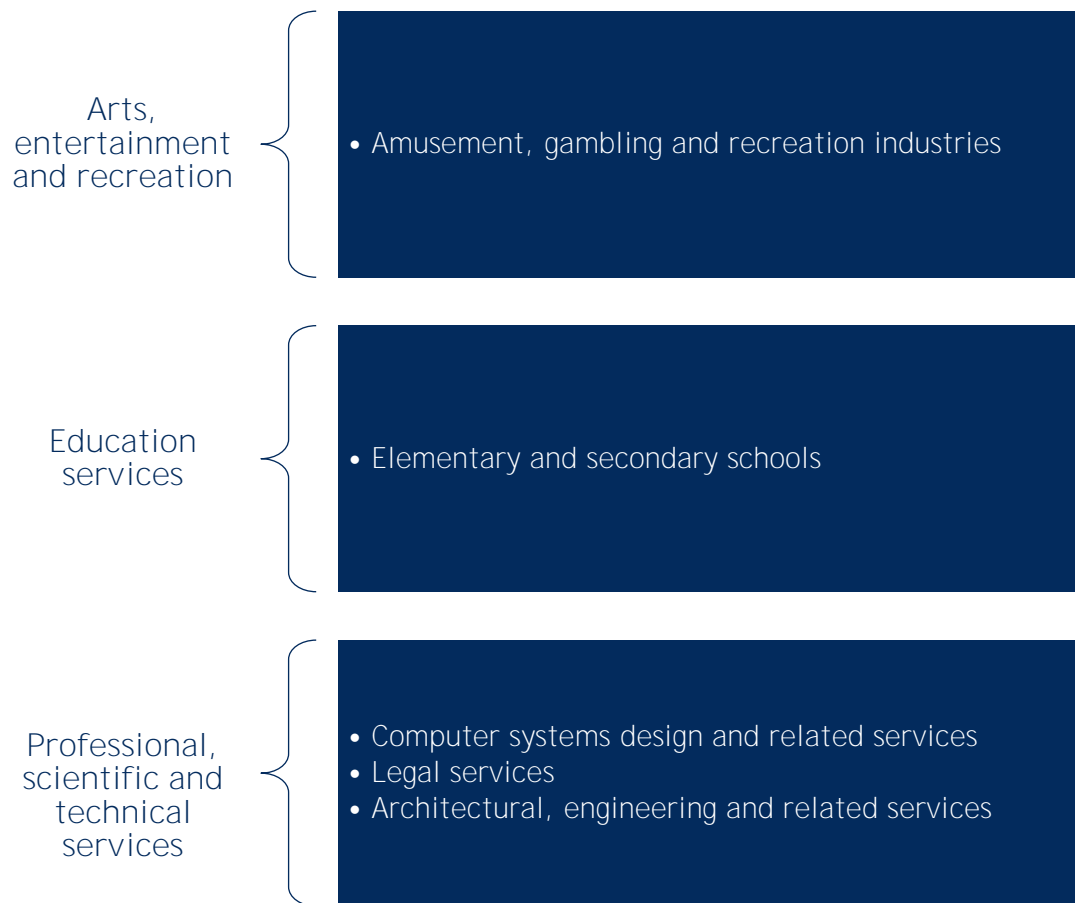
Arts, entertainment and recreation

• Amusement, gambling and recreation industries

Education services

• Elementary and secondary schools

Professional, scientific and technical services

• Computer systems design and related services
• Legal services
• Architectural, engineering and related services